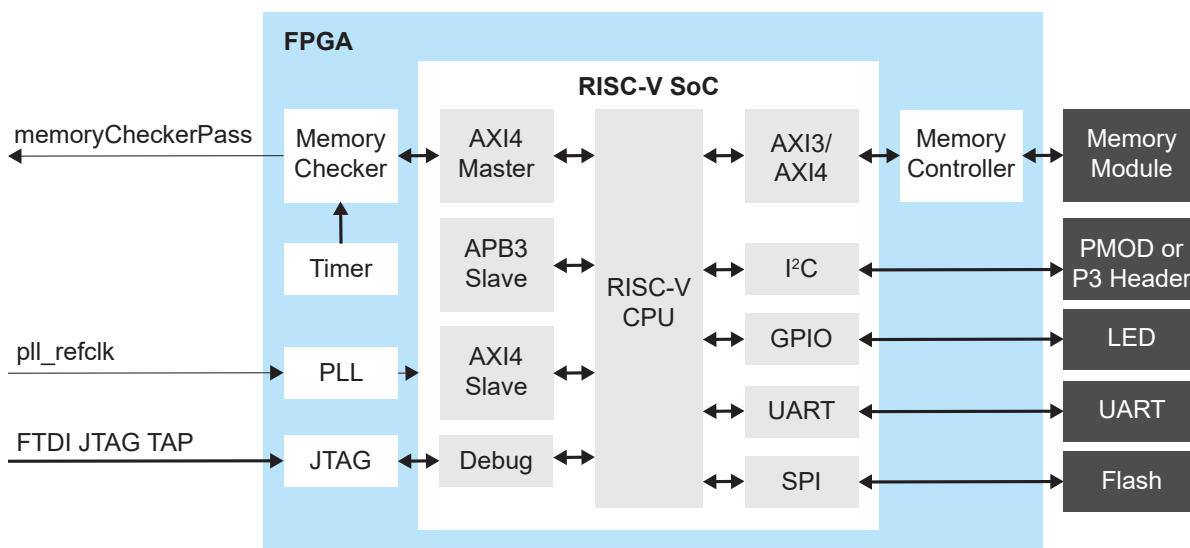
FPGA

RISC-V SoC

memoryCheckerPass

Memory Checker

Timer

pll_refclk

PLL

FTDI JTAG TAP

JTAG

AXI4 Master

APB3 Slave

AXI4 Slave

Debug

RISC-V CPU

AXI3/ AXI4

I$^2$C

GPIO

UART

SPI

Memory Controller

Memory Module

PMOD or P3 Header

LED

UART

Flash